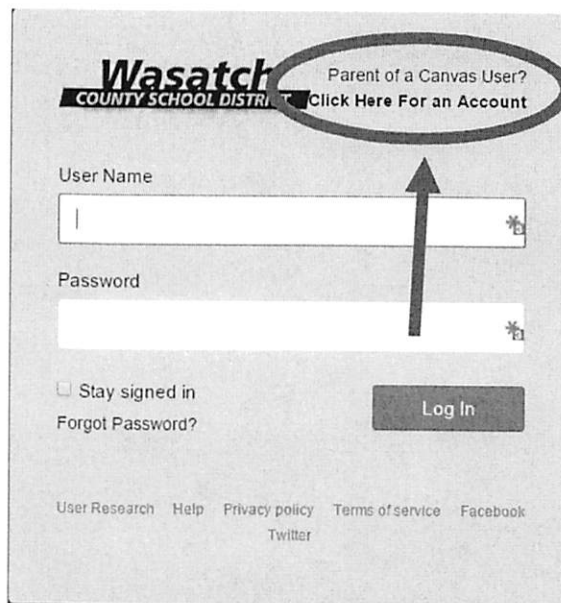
Wasatch
COUNTY SCHOOL DISTRICT

Parent of a Canvas User?
Click Here For an Account

User Name

Password

Stay signed in
Forgot Password?

Log In

User Research Help Privacy policy Terms of service Facebook Twitter